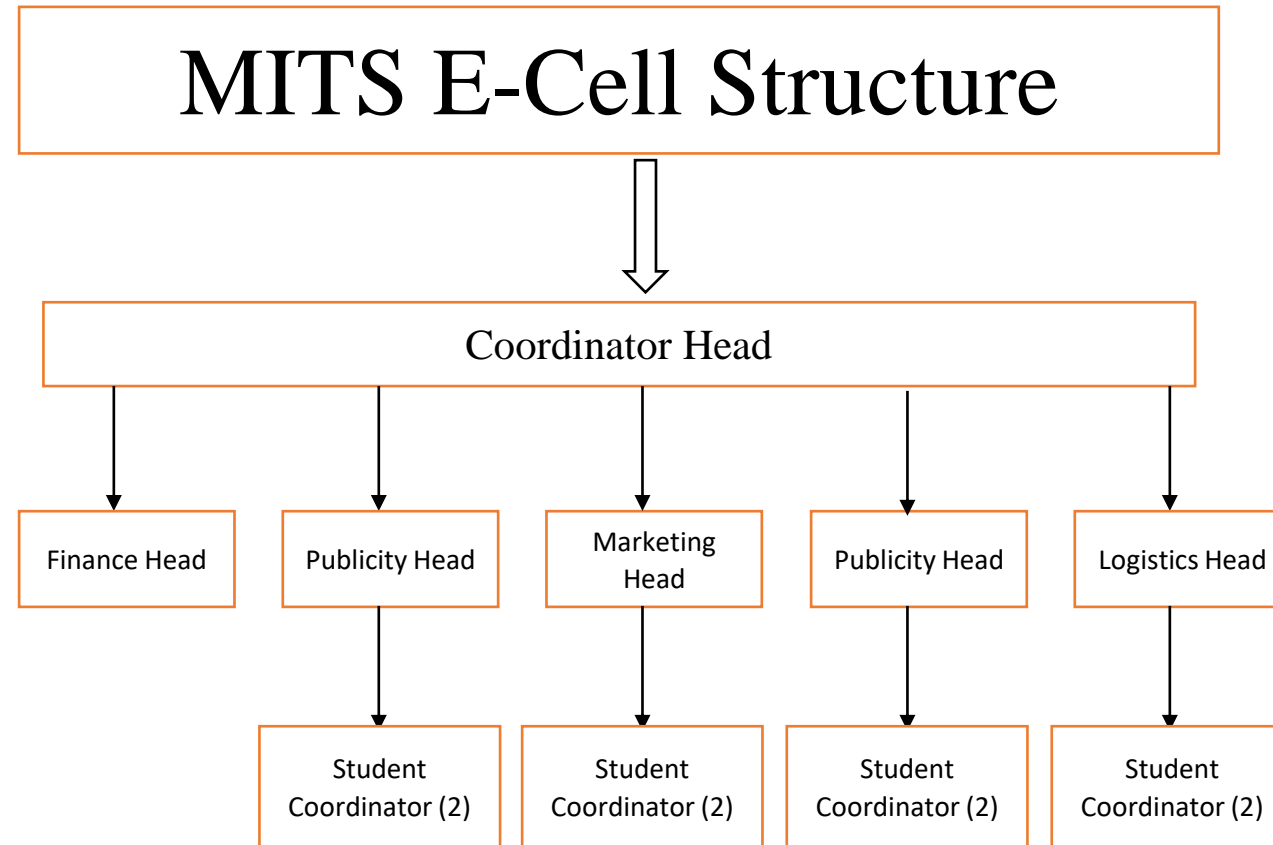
MITS E-Cell Structure

Coordinator Head

Finance Head

Publicity Head

Marketing Head

Publicity Head

Logistics Head

Student Coordinator (2)

Student Coordinator (2)

Student Coordinator (2)

Student Coordinator (2)